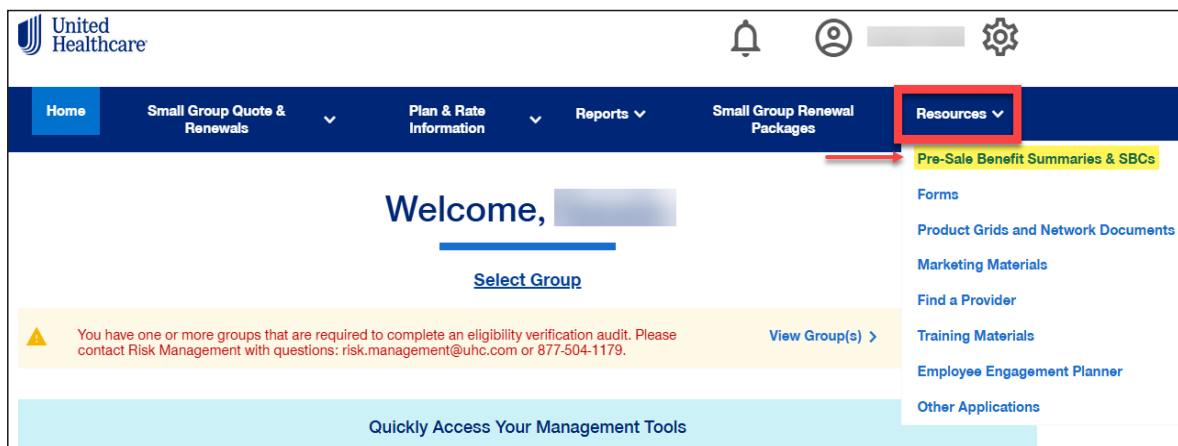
United Healthcare

Home
Small Group Quote & Renewals
Plan & Rate Information
Reports
Small Group Renewal Packages
Resources

Pre-Sale Benefit Summaries & SBCs
Forms
Product Grids and Network Documents
Marketing Materials
Find a Provider
Training Materials
Employee Engagement Planner
Other Applications

Welcome, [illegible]

Select Group

You have one or more groups that are required to complete an eligibility verification audit. Please contact Risk Management with questions: risk.management@uhc.com or 877-504-1179.

View Group(s)

Quickly Access Your Management Tools